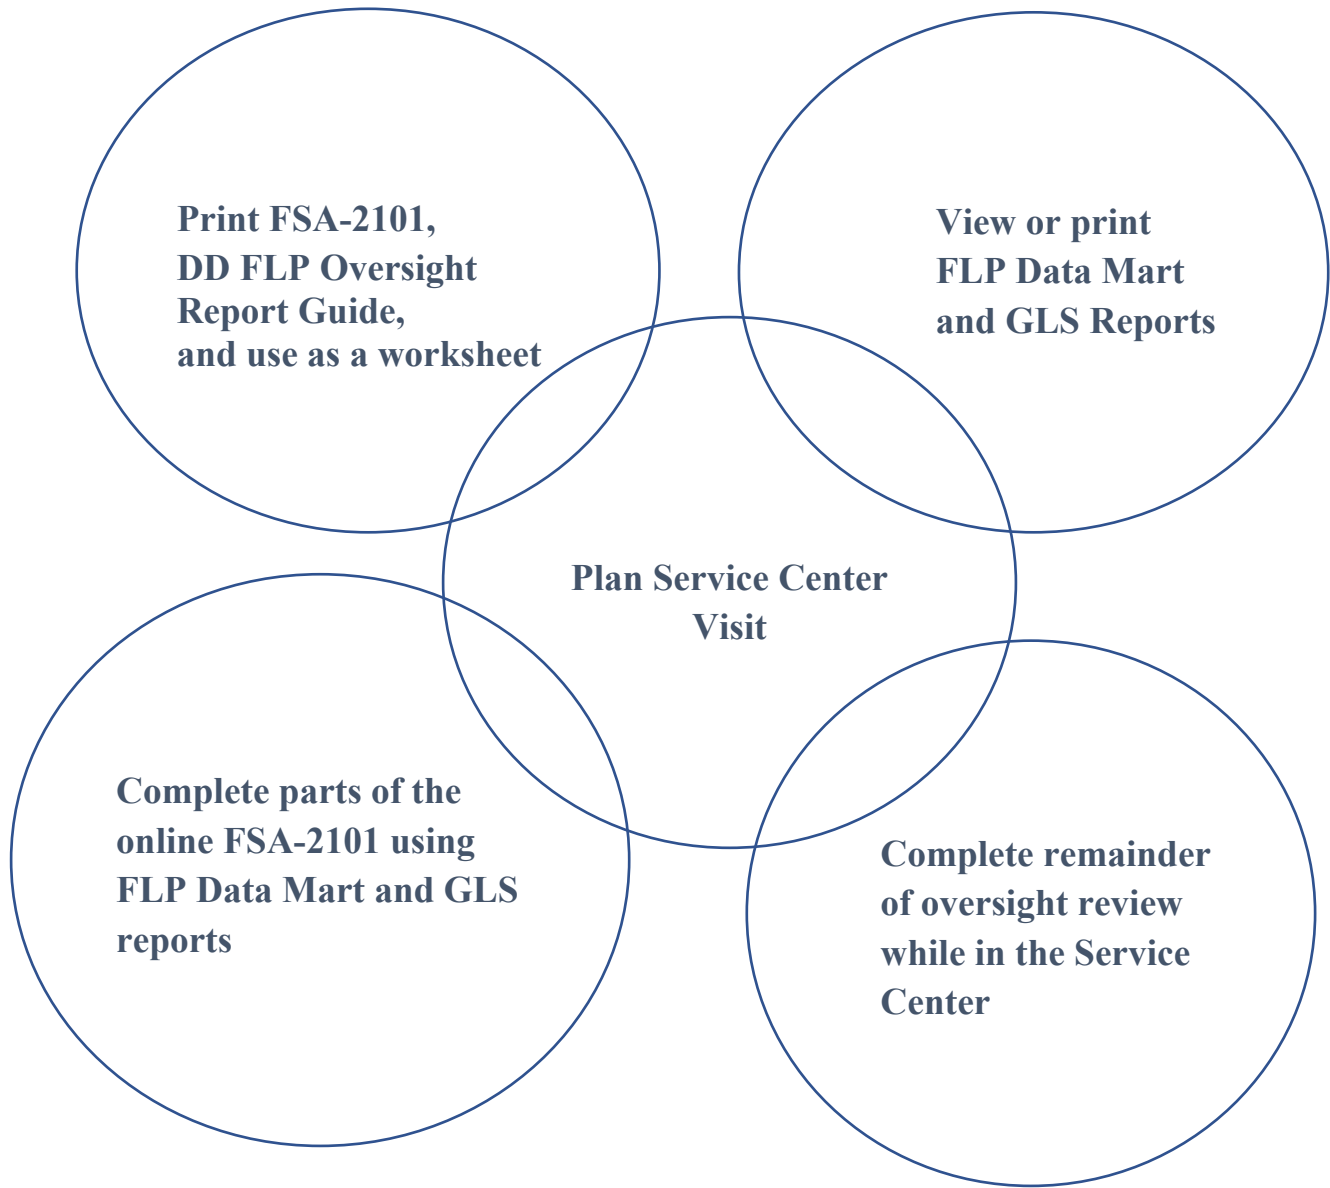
Print FSA-2101, DD FLP Oversight Report Guide, and use as a worksheet

View or print FLP Data Mart and GLS Reports

Plan Service Center Visit

Complete parts of the online FSA-2101 using FLP Data Mart and GLS reports

Complete remainder of oversight review while in the Service Center